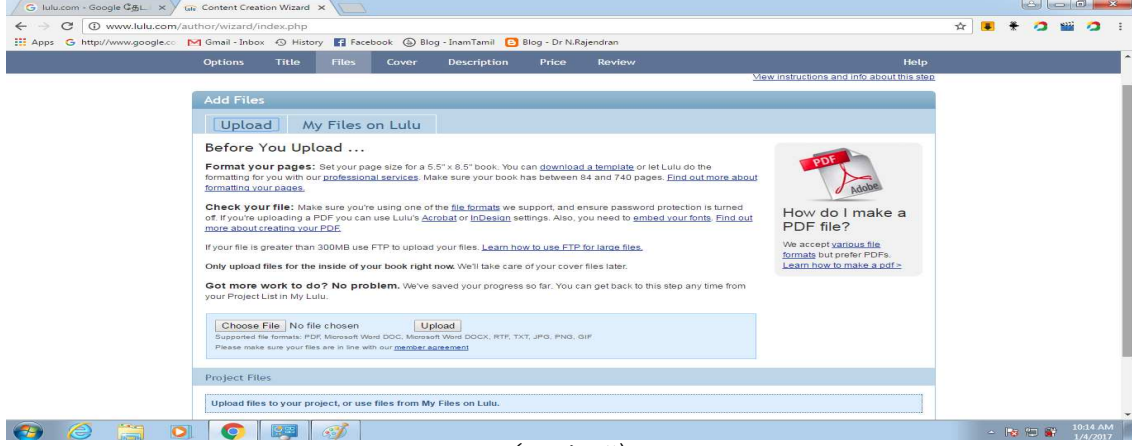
G lulu.com - Google தேடல் × Content Creation Wizard ×

www.lulu.com/author/wizard/index.php

Apps G http://www.google.cc Gmail - Inbox History Facebook Blog - InamTamil Blog - Dr N.Rajendran

Options Title Files Cover Description Price Review Help

View instructions and info about this step

Add Files

Upload My Files on Lulu

Before You Upload ...

Format your pages: Set your page size for a 5.5" x 8.5" book. You can download a template or let Lulu do the formatting for you with our professional services. Make sure your book has between 84 and 740 pages. Find out more about formatting your pages.

Check your file: Make sure you're using one of the file formats we support, and ensure password protection is turned off. If you're uploading a PDF you can use Lulu's Acrobat or InDesign settings. Also, you need to embed your fonts. Find out more about creating your PDF.

If your file is greater than 300MB use FTP to upload your files. Learn how to use FTP for large files.

Only upload files for the inside of your book right now. We'll take care of your cover files later.

Got more work to do? No problem. We've saved your progress so far. You can get back to this step any time from your Project List in My Lulu.

Choose File No file chosen Upload

Supported file formats: PDF, Microsoft Word DOC, Microsoft Word DOCX, RTF, TXT, JPG, PNG, GIF

Please make sure your files are in line with our member agreement

PDF Adobe

How do I make a PDF file?

We accept various file formats but prefer PDFs. Learn how to make a pdf >

Project Files

Upload files to your project, or use files from My Files on Lulu.

10:14 AM 1/4/2017